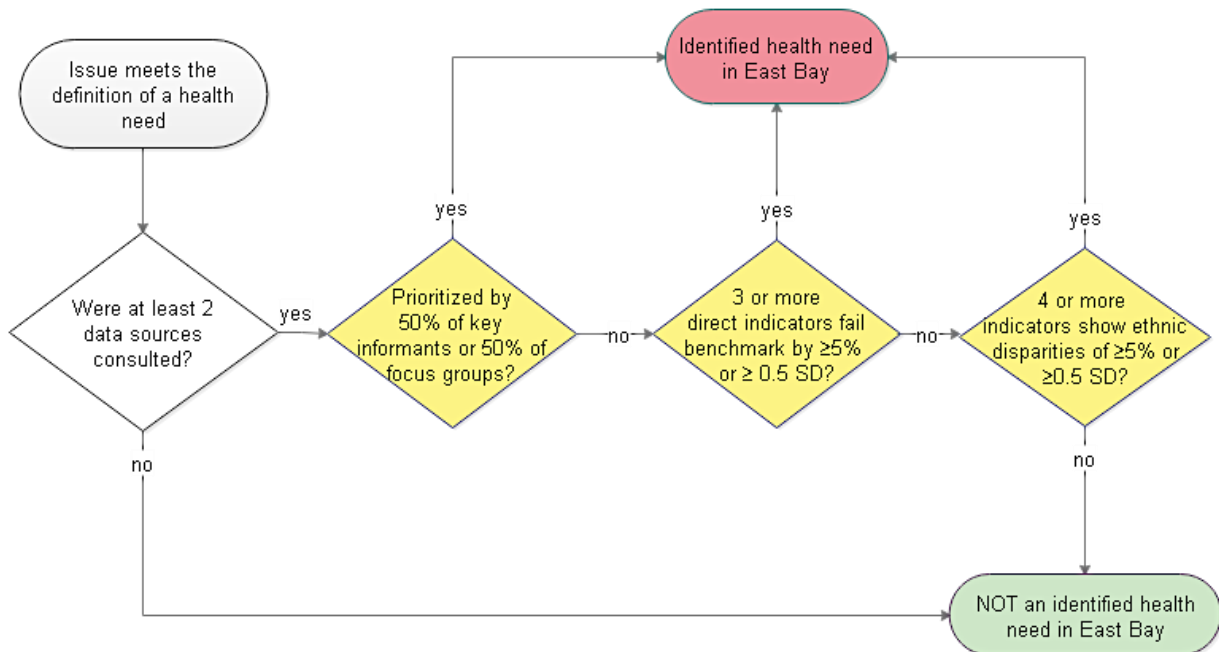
Issue meets the definition of a health need

Identified health need in East Bay

yes

yes

yes

Were at least 2 data sources consulted?

yes

Prioritized by 50% of key informants or 50% of focus groups?

no

3 or more direct indicators fail benchmark by ≥5% or ≥ 0.5 SD?

no

4 or more indicators show ethnic disparities of ≥5% or ≥0.5 SD?

no

no

NOT an identified health need in East Bay